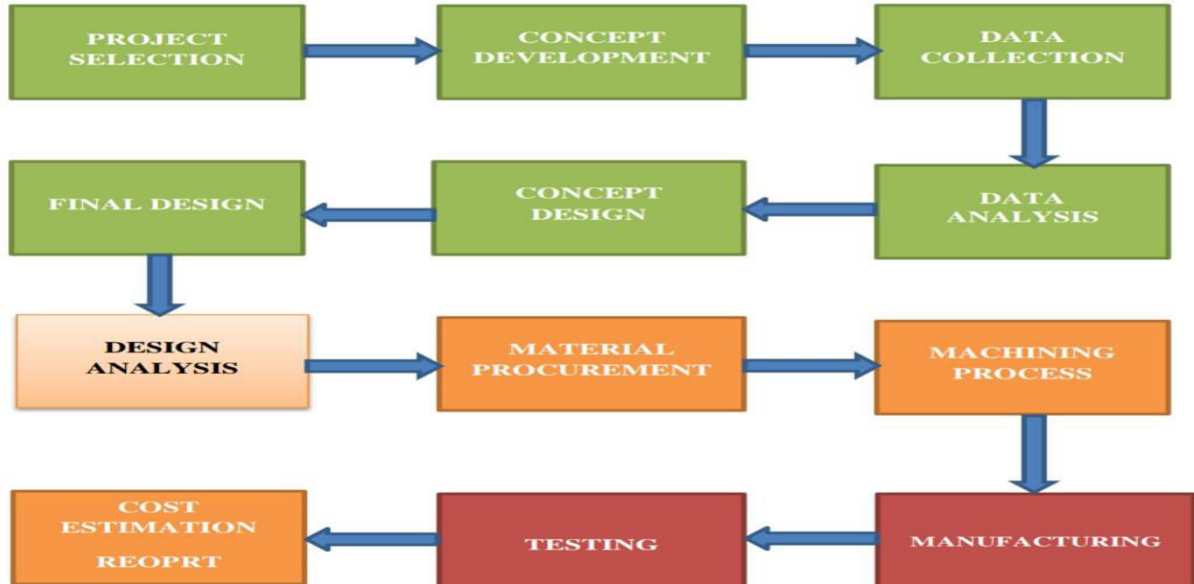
PROJECT SELECTION

CONCEPT DEVELOPMENT

DATA COLLECTION

DATA ANALYSIS

CONCEPT DESIGN

FINAL DESIGN

DESIGN ANALYSIS

MATERIAL PROCUREMENT

MACHINING PROCESS

MANUFACTURING

TESTING

COST ESTIMATION REOPRT